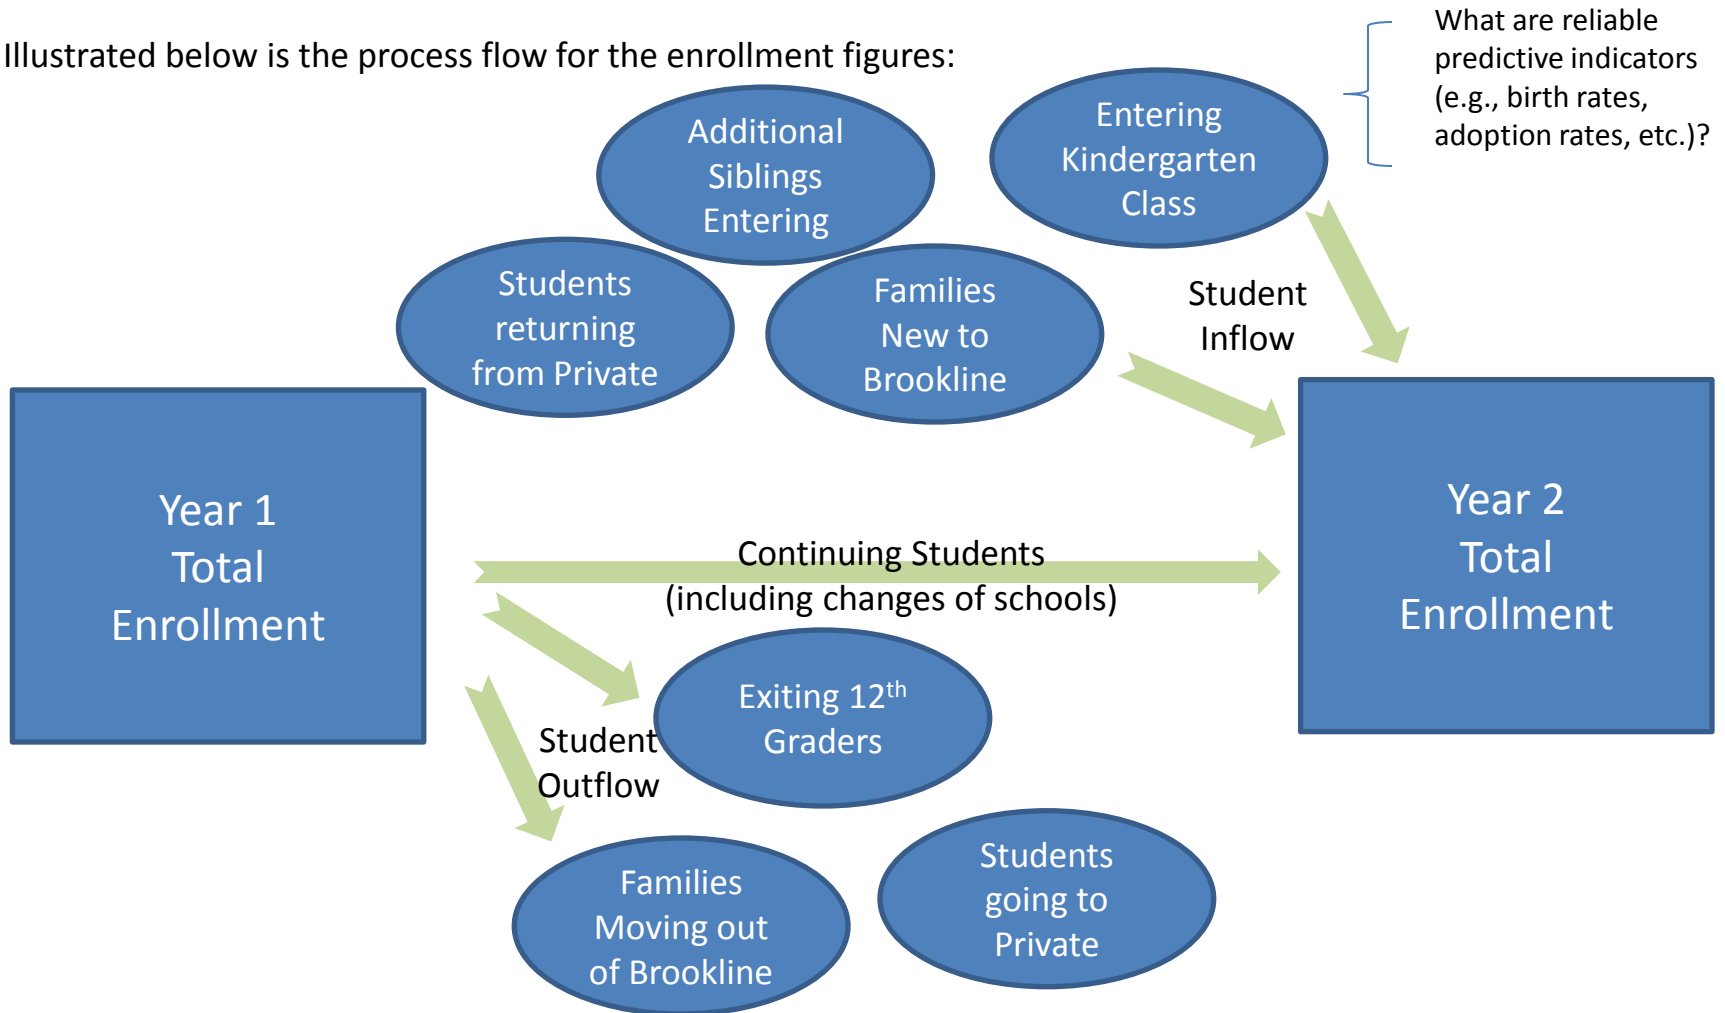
Illustrated below is the process flow for the enrollment figures:

What are reliable predictive indicators (e.g., birth rates, adoption rates, etc.)?

Additional Siblings Entering

Entering Kindergarten Class

Students returning from Private

Families New to Brookline

Student Inflow

Year 1 Total Enrollment

Year 2 Total Enrollment

Continuing Students (including changes of schools)

Exiting 12$^{th}$ Graders

Student Outflow

Families Moving out of Brookline

Students going to Private